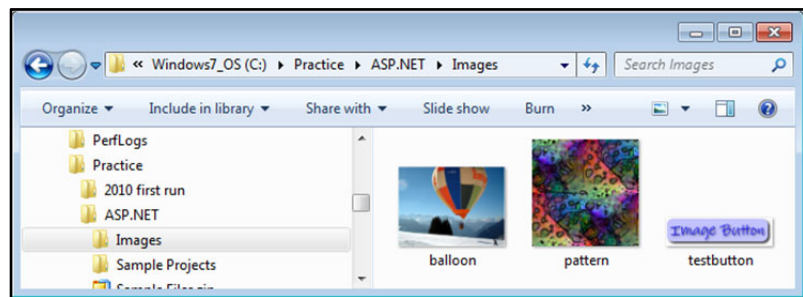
« Windows7_OS (C:) ▸ Practice ▸ ASP.NET ▸ Images

Search Images

Organize ▾ Include in library ▾ Share with ▾ Slide show Burn »

PerfLogs
Practice
2010 first run
ASP.NET
Images
Sample Projects
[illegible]

balloon
pattern
Image Button
testbutton